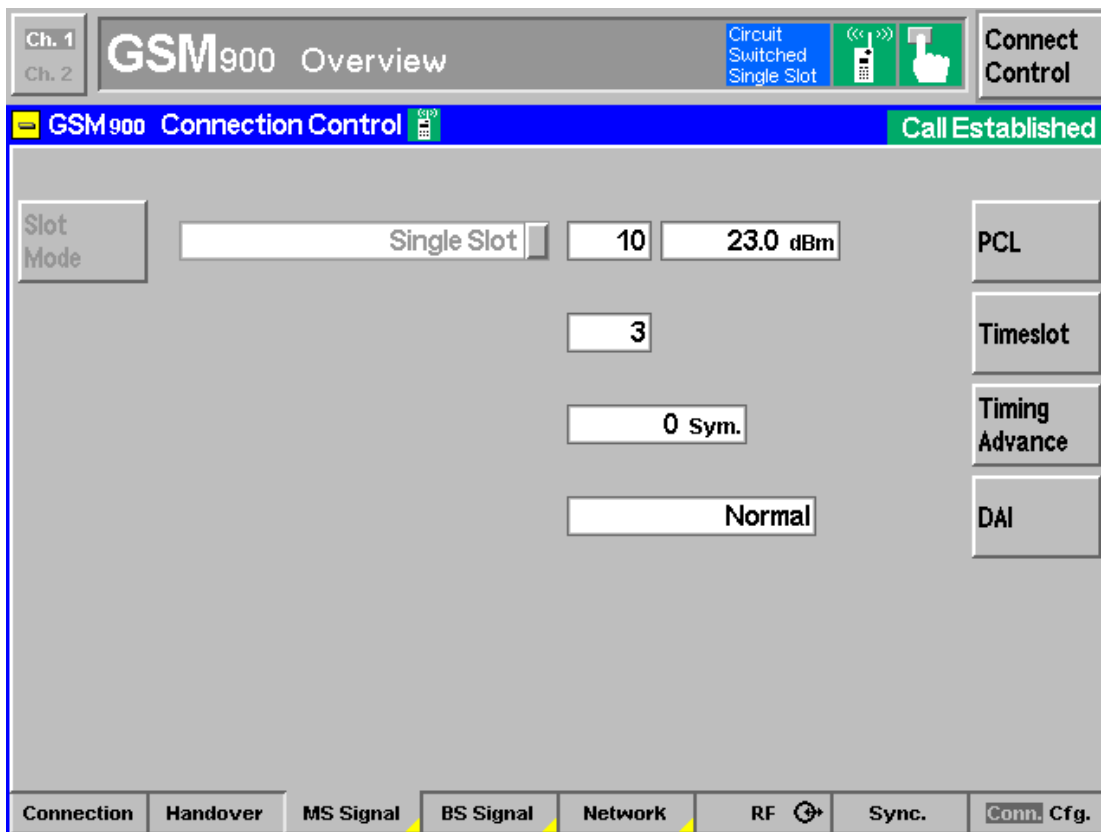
Ch. 1
Ch. 2

GSM900 Overview

Circuit Switched Single Slot

Connect Control

GSM900 Connection Control

Call Established

Slot Mode

Single Slot

10

23.0 dBm

PCL

3

Timeslot

0 Sym.

Timing Advance

Normal

DAI

Connection | Handover | MS Signal | BS Signal | Network | RF | Sync. | Conn. Cfg.